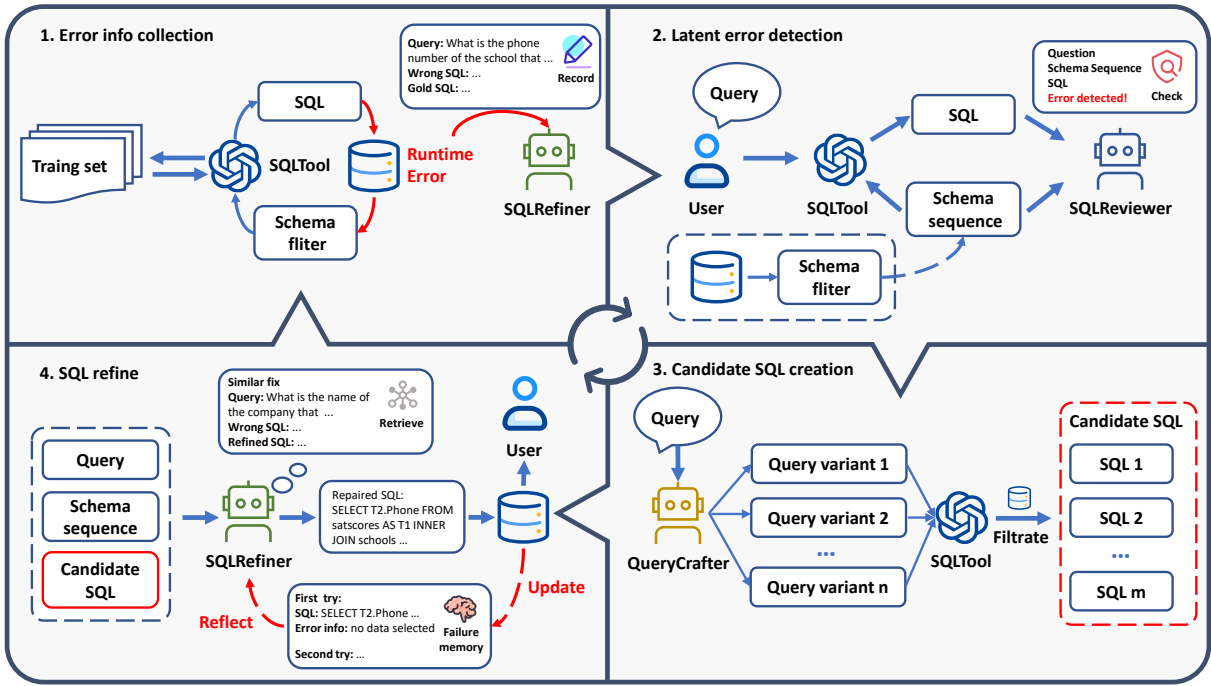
1. Error info collection

Query: What is the phone number of the school that ...
Wrong SQL: ...
Gold SQL: ...
Record

Traing set
SQL
SQLTool
Runtime Error
SQLRefiner
Schema fliter

2. Latent error detection

Question
Schema Sequence
SQL
Error detected!
Check

Query
User
SQLTool
SQL
Schema sequence
SQLReviewer
Schema fliter

4. SQL refine

Similar fix
Query: What is the name of the company that ...
Wrong SQL: ...
Refined SQL: ...
Retrieve

User
Query
Schema sequence
Candidate SQL
SQLRefiner
Repaired SQL: SELECT T2.Phone FROM satscores AS T1 INNER JOIN schools ...
Update
Reflect
First try:
SQL: SELECT T2.Phone ...
Error info: no data selected
Second try: ...
Failure memory

3. Candidate SQL creation

Query
QueryCrafter
Query variant 1
Query variant 2
...
Query variant n
SQLTool
Filtrate
Candidate SQL
SQL 1
SQL 2
...
SQL m